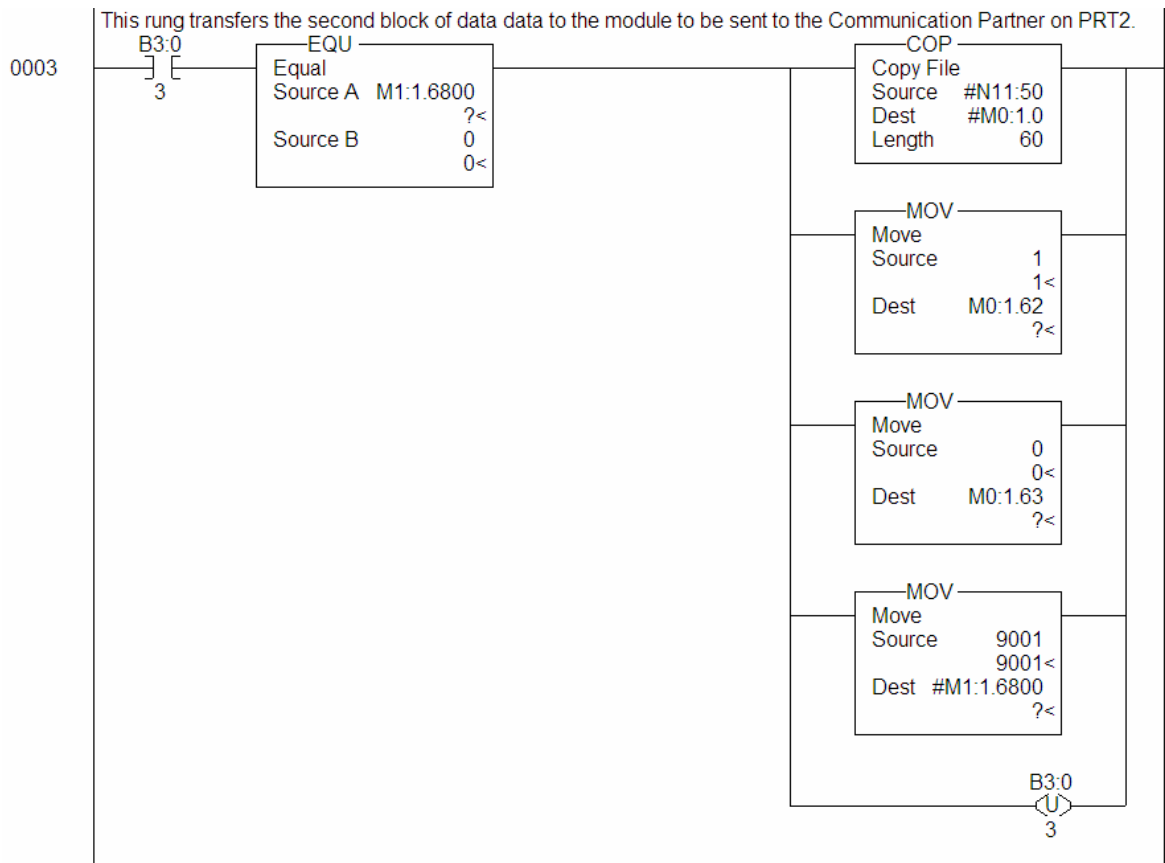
This rung transfers the second block of data data to the module to be sent to the Communication Partner on PRT2.

0003

B3:0
3

EQU
Equal
Source A M1:1.6800
?<
Source B 0
0<

COP
Copy File
Source #N11:50
Dest #M0:1.0
Length 60

MOV
Move
Source 1
1<
Dest M0:1.62
?<

MOV
Move
Source 0
0<
Dest M0:1.63
?<

MOV
Move
Source 9001
9001<
Dest #M1:1.6800
?<

B3:0
U
3